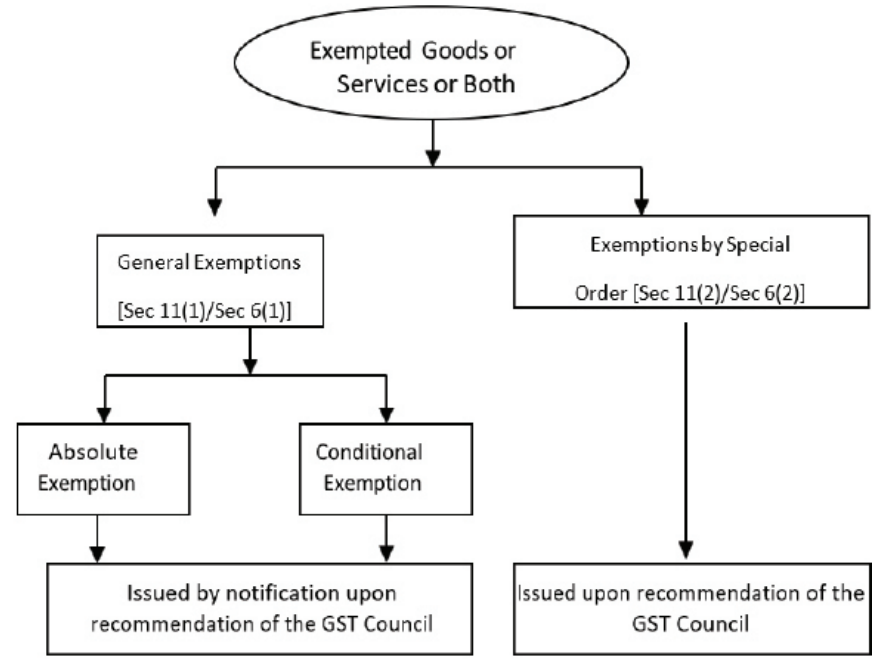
Exempted Goods or Services or Both

General Exemptions [Sec 11(1)/Sec 6(1)]

Exemptions by Special Order [Sec 11(2)/Sec 6(2)]

Absolute Exemption

Conditional Exemption

Issued by notification upon recommendation of the GST Council

Issued upon recommendation of the GST Council